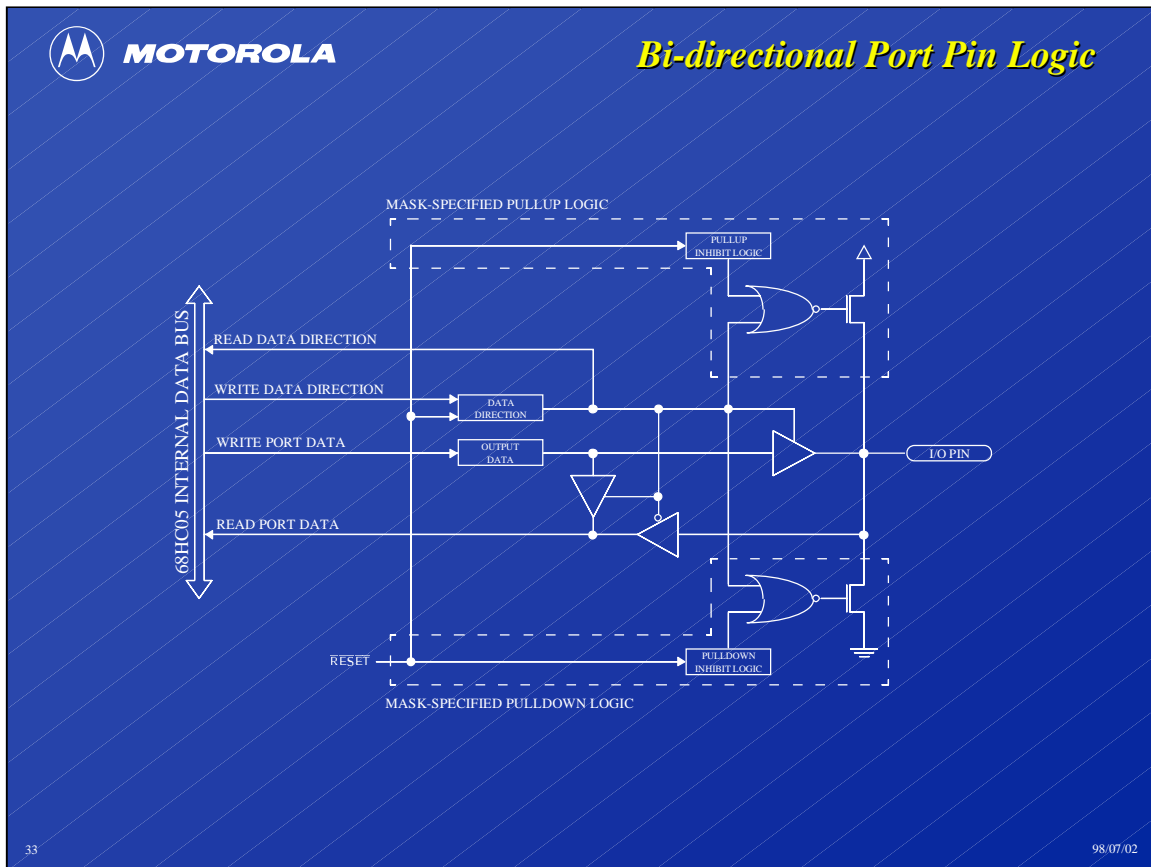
MOTOROLA

Bi-directional Port Pin Logic

MASK-SPECIFIED PULLUP LOGIC

PULLUP INHIBIT LOGIC

68HC05 INTERNAL DATA BUS

READ DATA DIRECTION

WRITE DATA DIRECTION

DATA DIRECTION

WRITE PORT DATA

OUTPUT DATA

I/O PIN

READ PORT DATA

$\overline{RESET}$

PULLDOWN INHIBIT LOGIC

MASK-SPECIFIED PULLDOWN LOGIC

33

98/07/02